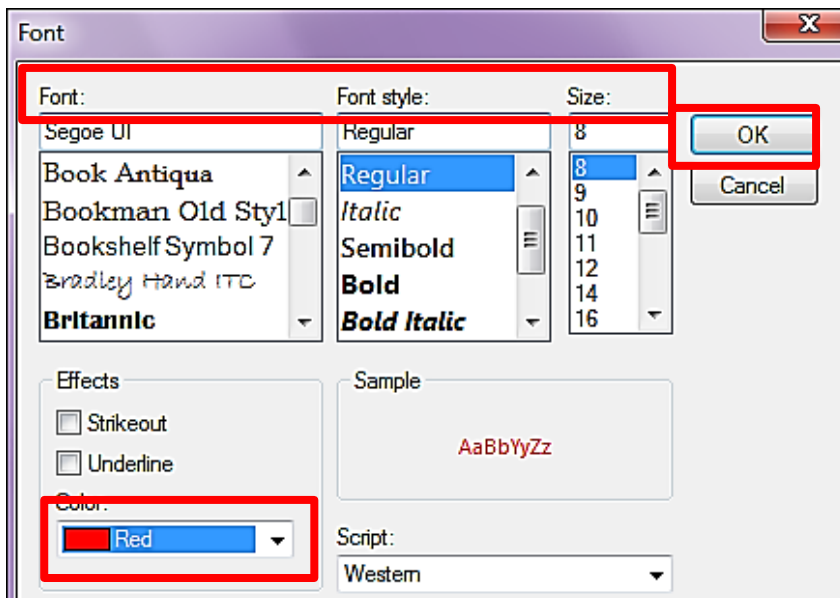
Font

X

Font:
Segoe UI
Book Antiqua
Bookman Old Styl
Bookshelf Symbol 7
Bradley Hand ITC
Britannic

Font style:
Regular
Regular
Italic
Semibold
Bold
Bold Italic

Size:
8
8
9
10
11
12
14
16

OK

Cancel

Effects
Strikeout
Underline
Color:
Red

Sample
AaBbYyZz

Script:
Western